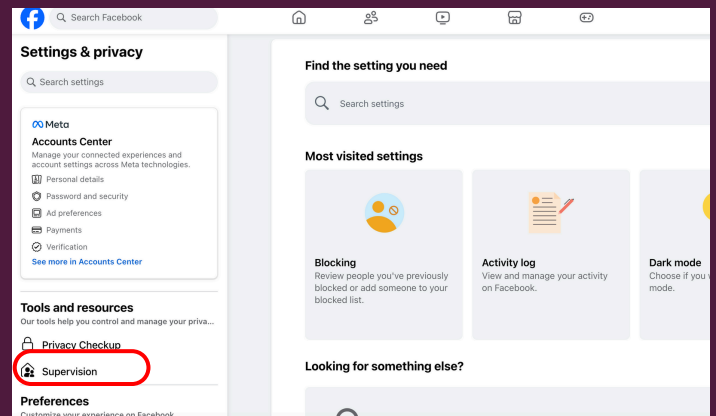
Search Facebook

Settings & privacy

Search settings

Meta
Accounts Center
Manage your connected experiences and account settings across Meta technologies.
Personal details
Password and security
Ad preferences
Payments
Verification
See more in Accounts Center

Tools and resources
Our tools help you control and manage your priva...
Privacy Checkup
Supervision

Preferences
Customize your experience on Facebook

Find the setting you need

Search settings

Most visited settings

Blocking
Review people you've previously blocked or add someone to your blocked list.

Activity log
View and manage your activity on Facebook.

Dark mode
Choose if you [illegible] mode.

Looking for something else?